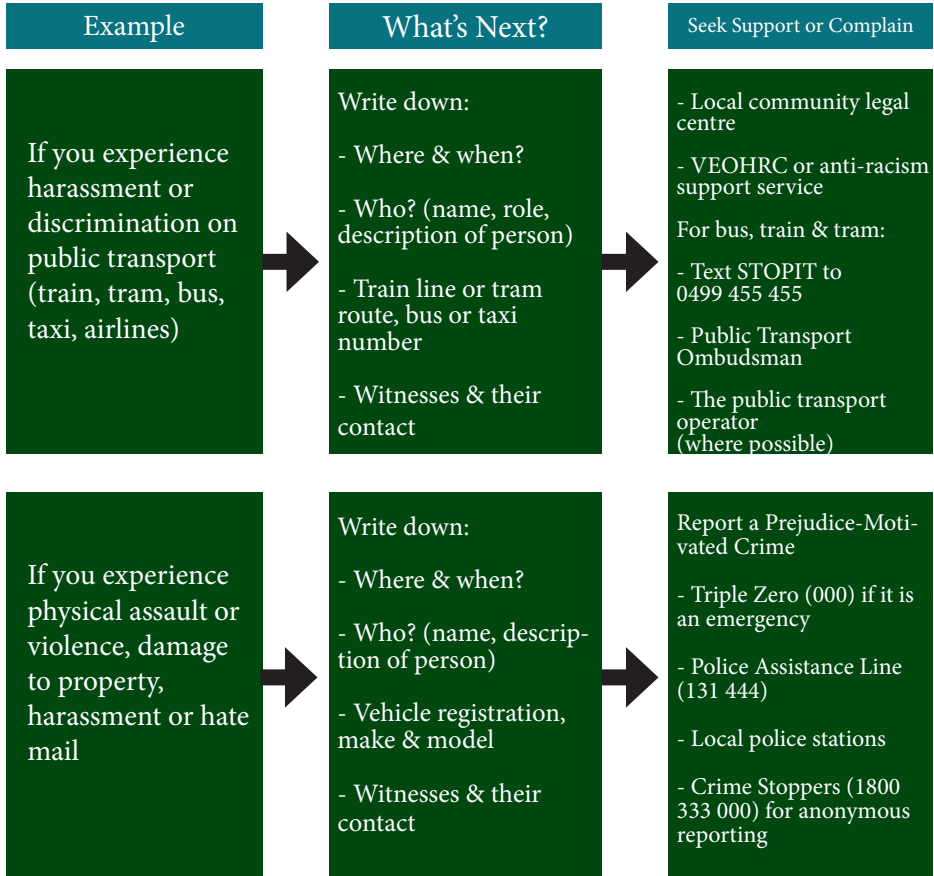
Example

What's Next?

Seek Support or Complain

If you experience harassment or discrimination on public transport (train, tram, bus, taxi, airlines)

Write down:

- Where & when?

- Who? (name, role, description of person)

- Train line or tram route, bus or taxi number

- Witnesses & their contact

- Local community legal centre

- VEOHRC or anti-racism support service

For bus, train & tram:

- Text STOPIT to 0499 455 455

- Public Transport Ombudsman

- The public transport operator (where possible)

If you experience physical assault or violence, damage to property, harassment or hate mail

Write down:

- Where & when?

- Who? (name, description of person)

- Vehicle registration, make & model

- Witnesses & their contact

Report a Prejudice-Motivated Crime

- Triple Zero (000) if it is an emergency

- Police Assistance Line (131 444)

- Local police stations

- Crime Stoppers (1800 333 000) for anonymous reporting